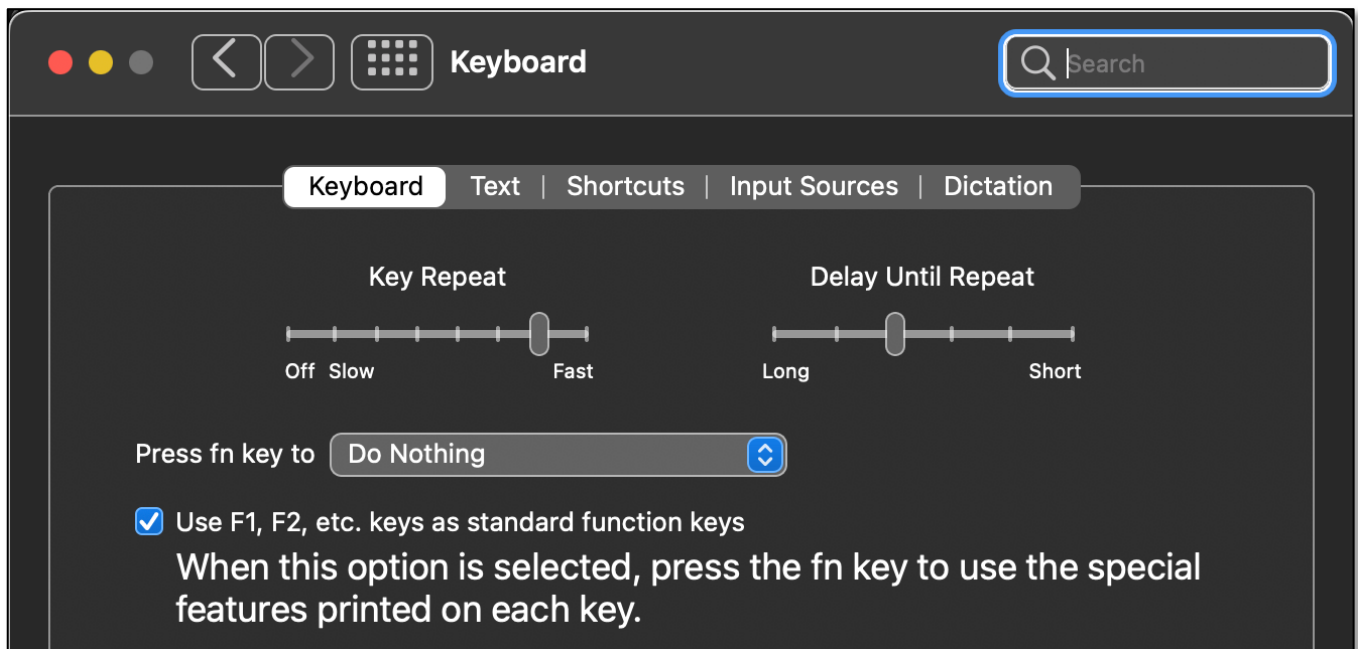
Keyboard

Search

Keyboard | Text | Shortcuts | Input Sources | Dictation

Key Repeat

Off Slow Fast

Delay Until Repeat

Long Short

Press fn key to Do Nothing

Use F1, F2, etc. keys as standard function keys

When this option is selected, press the fn key to use the special features printed on each key.